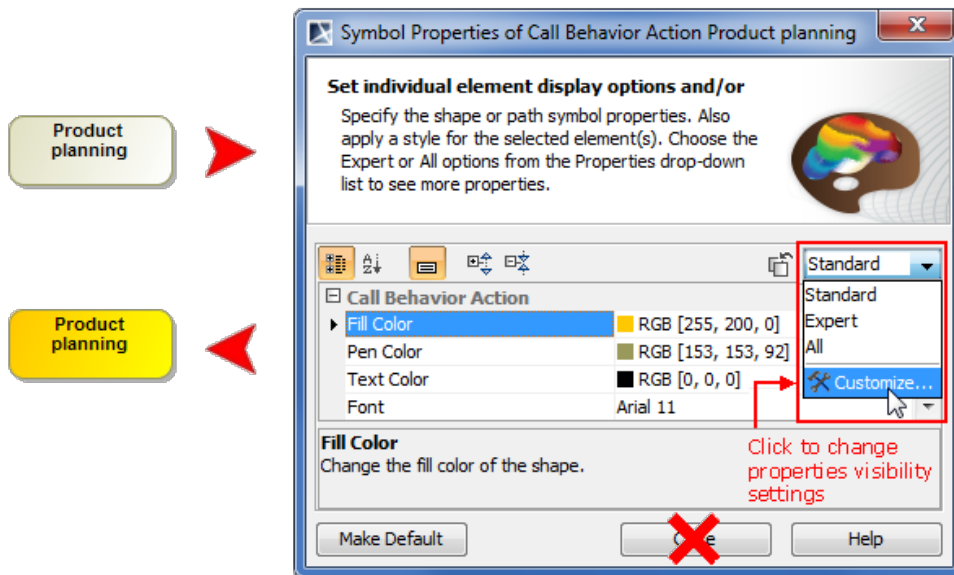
Product planning

Product planning

Symbol Properties of Call Behavior Action Product planning

Set individual element display options and/or

Specify the shape or path symbol properties. Also apply a style for the selected element(s). Choose the Expert or All options from the Properties drop-down list to see more properties.

Standard

Standard
Expert
All
Customize...

Call Behavior Action

| | |
|---|---|
| Fill Color | RGB [255, 200, 0] |
| Pen Color | RGB [153, 153, 92] |
| Text Color | RGB [0, 0, 0] |
| Font | Arial 11 |

Fill Color
Change the fill color of the shape.

Click to change properties visibility settings

Make Default

C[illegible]e

Help